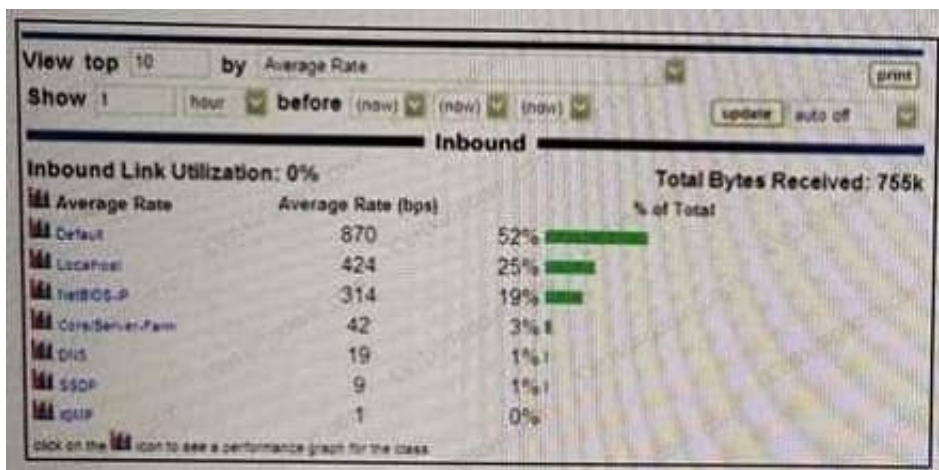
View top 10 by Average Rate

print

Show 1 hour before (now) (now) (now)

update auto off

Inbound

Inbound Link Utilization: 0%

Total Bytes Received: 755k

| Average Rate | Average Rate (bps) | % of Total |
|---|---|---|
| Default | 870 | 52% |
| Localhost | 424 | 25% |
| NetBIOS-IP | 314 | 19% |
| Core/Server-Farm | 42 | 3% |
| DNS | 19 | 1% |
| SSDP | 9 | 1% |
| IGMP | 1 | 0% |

click on the icon to see a performance graph for the class